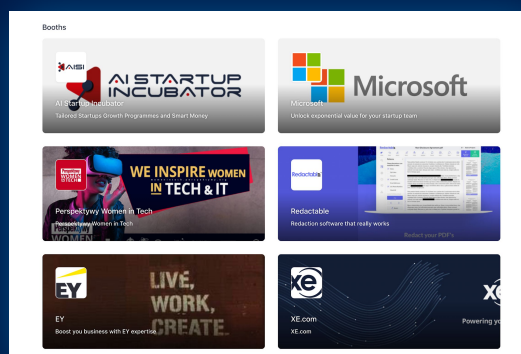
Booths

AISI
AI STARTUP INCUBATOR
AI Startup Incubator
Tailored Startups Growth Programmes and Smart Money

Microsoft
Microsoft
Unlock exponential value for your startup team

Perspektywy WOMEN in TECH
WE INSPIRE WOMEN IN TECH & IT
Perspektywy Women in Tech
Perspektywy Women in Tech
WOMEN

Redactable
Redactable
Redaction software that really works
Redact your PDF's

EY
LIVE, WORK, CREATE.
EY
Boost you business with EY expertise

xe
XE.com
XE.com
xe
Powering y